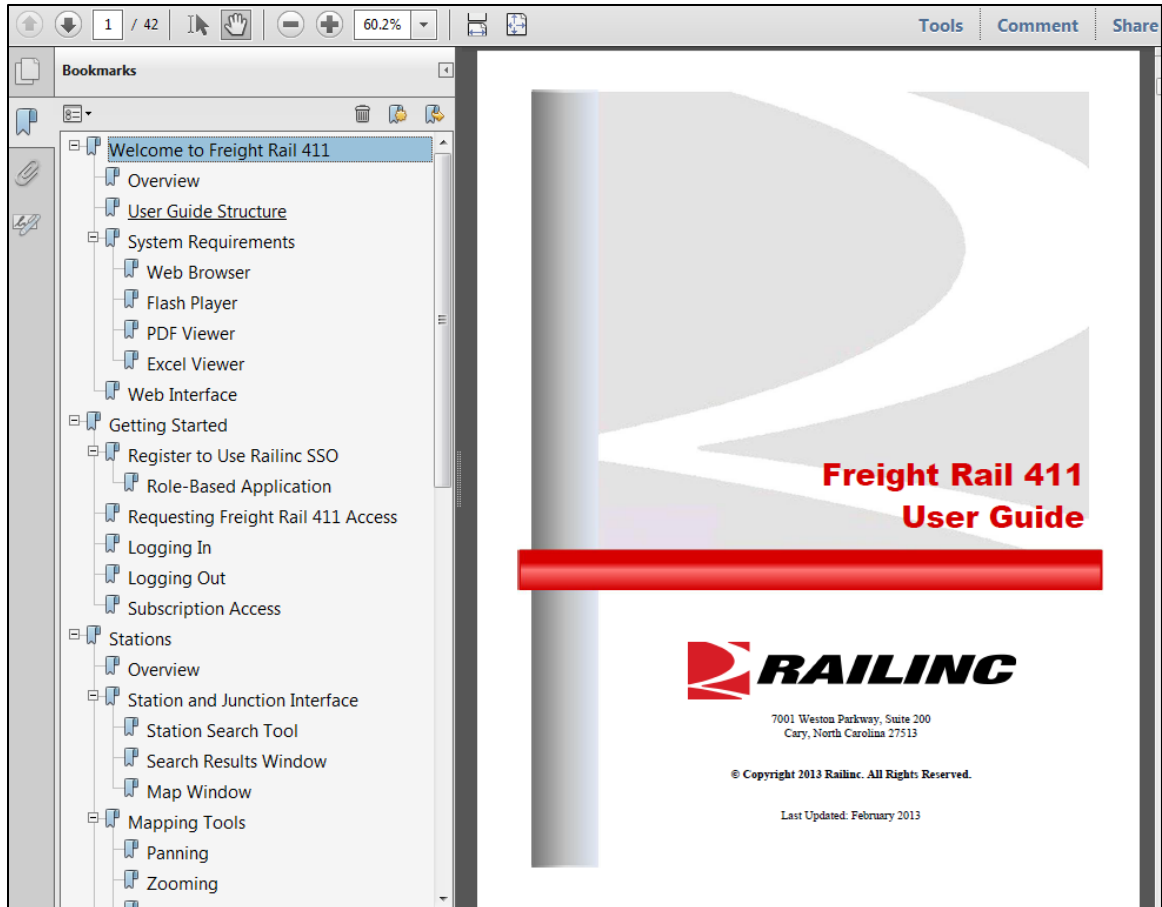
1 / 42
60.2%
Tools
Comment
Share

Bookmarks

Welcome to Freight Rail 411
Overview
User Guide Structure
System Requirements
Web Browser
Flash Player
PDF Viewer
Excel Viewer
Web Interface
Getting Started
Register to Use Railinc SSO
Role-Based Application
Requesting Freight Rail 411 Access
Logging In
Logging Out
Subscription Access
Stations
Overview
Station and Junction Interface
Station Search Tool
Search Results Window
Map Window
Mapping Tools
Panning
Zooming

Freight Rail 411
User Guide

RAILINC

7001 Weston Parkway, Suite 200
Cary, North Carolina 27513

© Copyright 2013 Railinc. All Rights Reserved.

Last Updated: February 2013